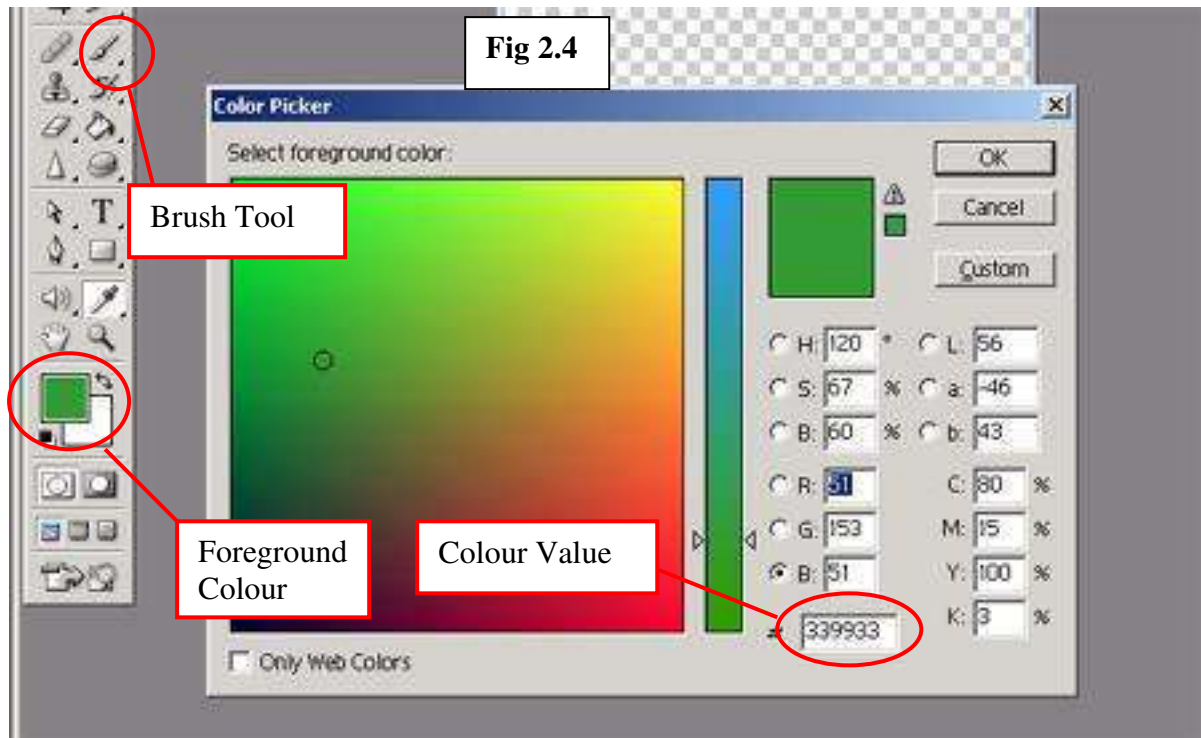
Fig 2.4

Color Picker

Select foreground color:

OK

Cancel

Custom

Brush Tool

H: 120 °
S: 67 %
B: 60 %
R: 51
G: 153
B: 51

L: 56
a: -46
b: 43
C: 80 %
M: 15 %
Y: 100 %
K: 3 %

# 339933

Foreground Colour

Colour Value

Only Web Colors